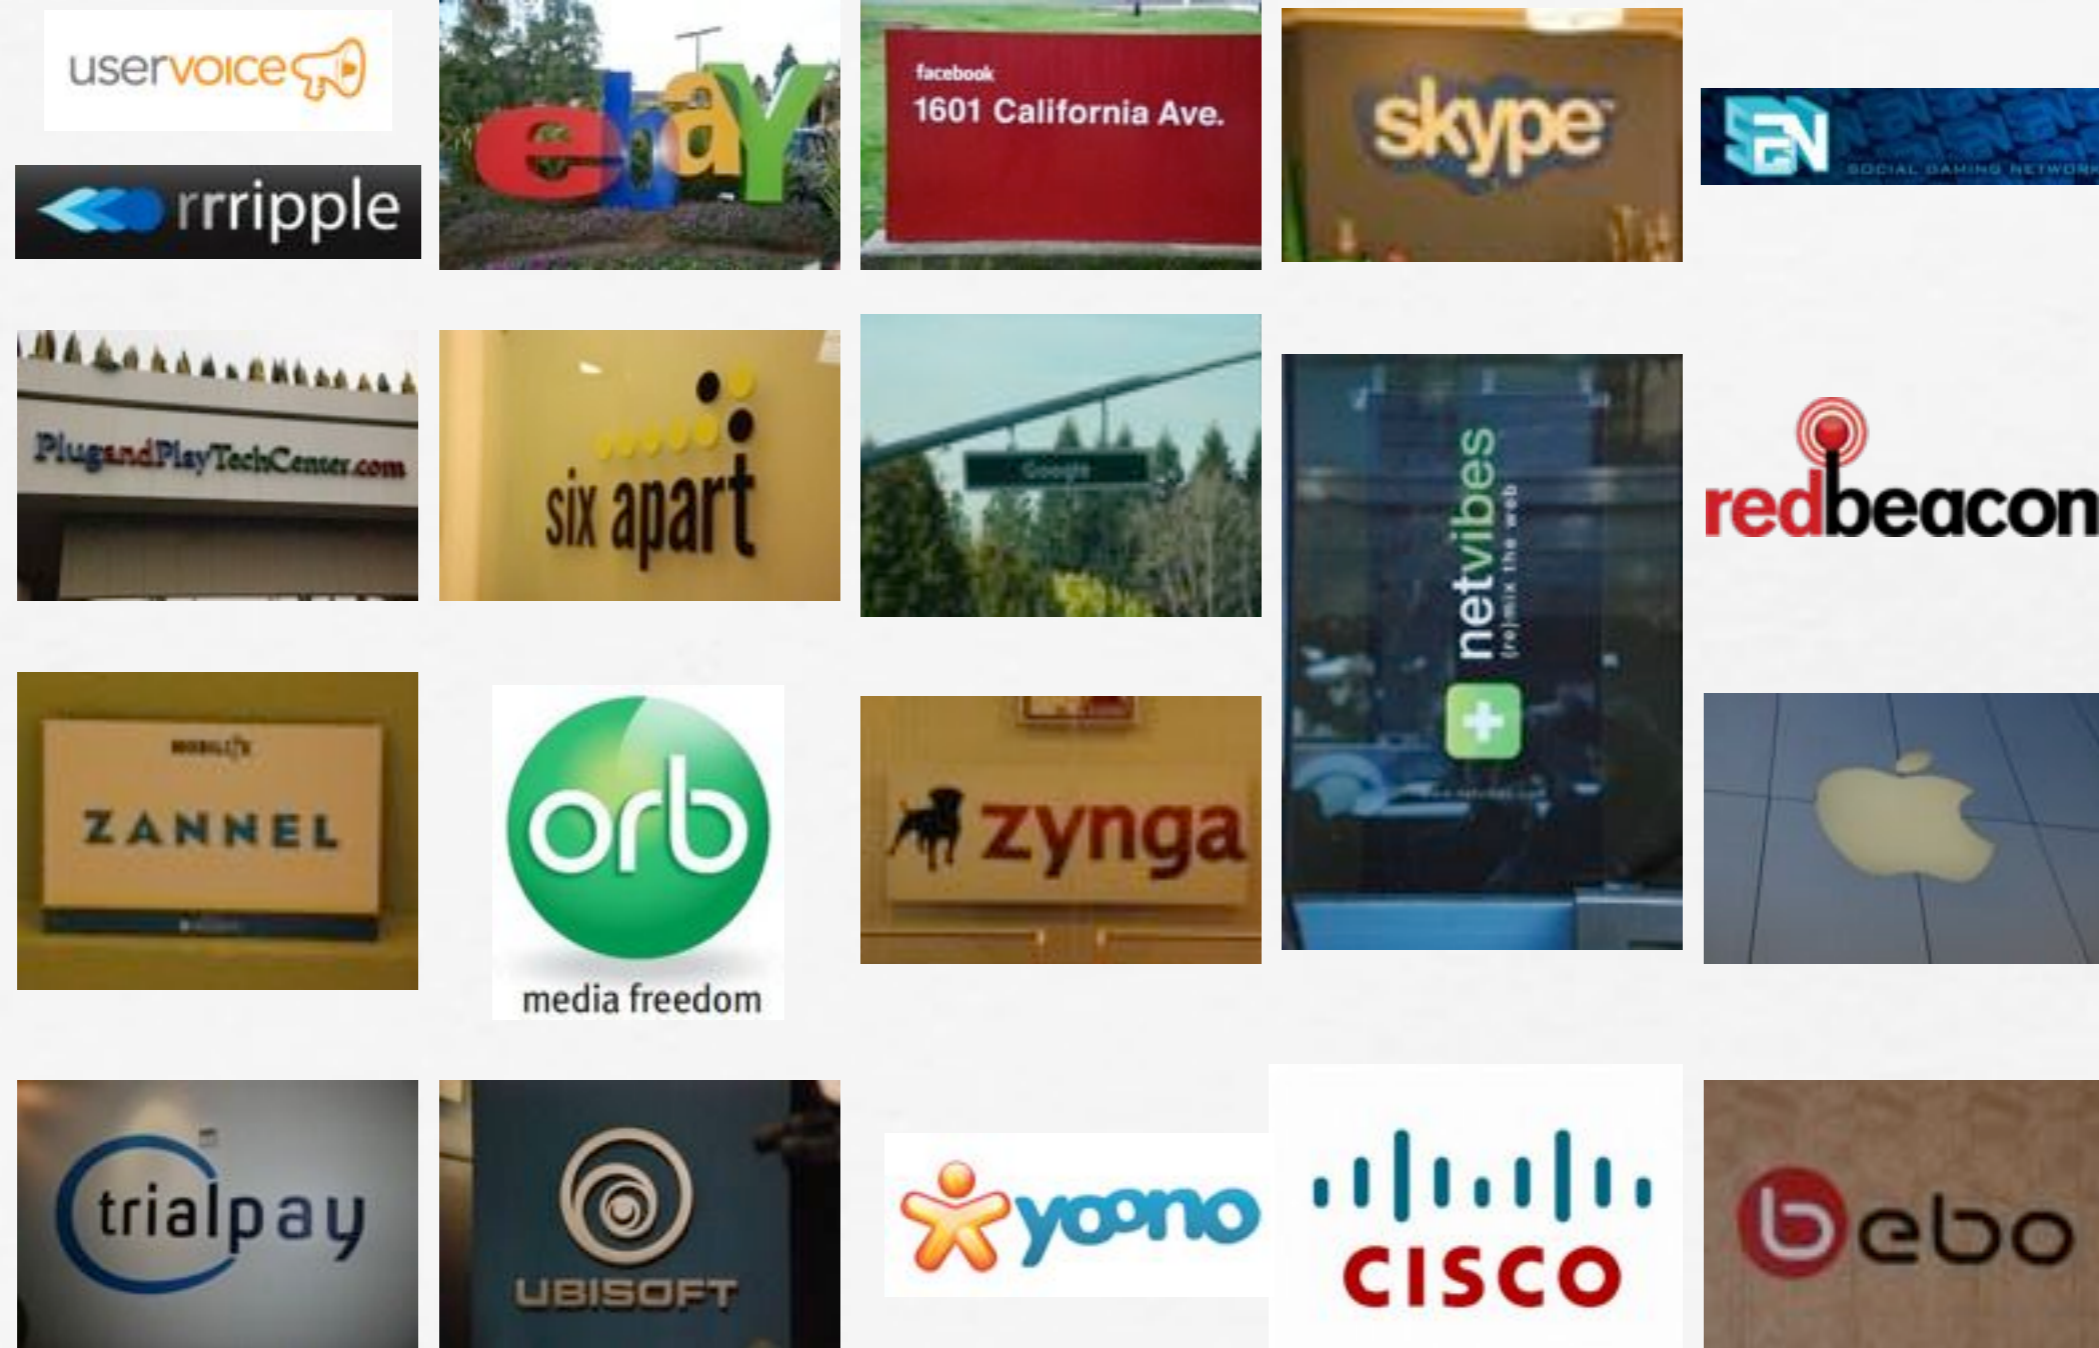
uservoice

rrripple

ebay

facebook
1601 California Ave.

skype

SGN
SOCIAL GAMING NETWORK

PlugandPlayTechCenter.com

six apart

Google

netvibes
(re)mix the web

redbeacon

MOBILITY
ZANNEL

orb
media freedom

zynga

trialpay

UBISOFT

yoono

CISCO

bebo